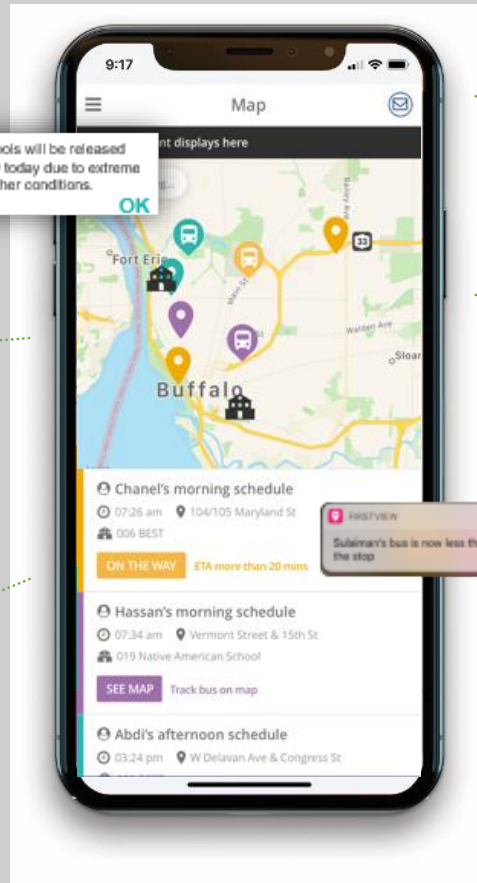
9:17

Map

ools will be released
today due to extreme
her conditions.

OK

nt displays here

Fort Erie

33

Walden Ave

Sloan

Buffalo

Chanel's morning schedule

07:26 am 104/105 Maryland St

006 BEST

ON THE WAY ETA more than 20 mins

FIRSTVIEW

Sulaiman's bus is now less th
the stop

Hassan's morning schedule

07:34 am Vermont Street & 15th St

019 Native American School

SEE MAP Track bus on map

Abdi's afternoon schedule

03:24 pm W Delavan Ave & Congress St